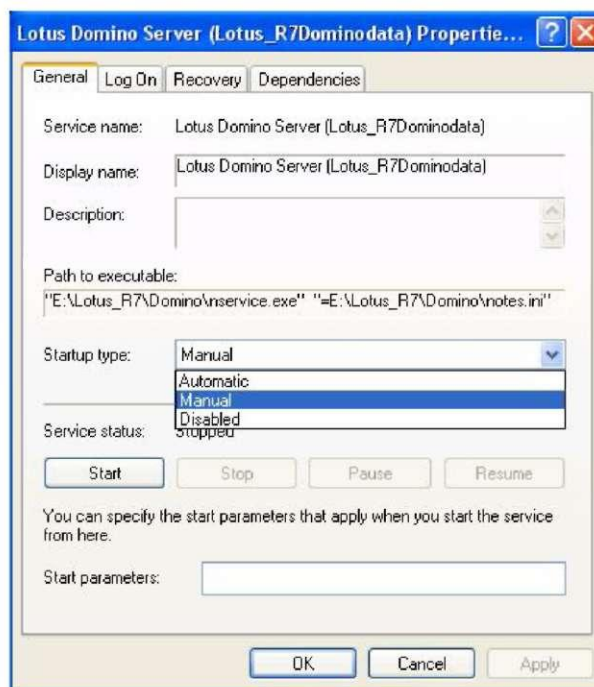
Lotus Domino Server (Lotus_R7Dominodata) Propertie...

General | Log On | Recovery | Dependencies

Service name: Lotus Domino Server (Lotus_R7Dominodata)

Display name: Lotus Domino Server (Lotus_R7Dominodata)

Description:

Path to executable:
"E:\Lotus_R7\Domino\nservice.exe" "=E:\Lotus_R7\Domino\notes.ini"

Startup type: Manual

Automatic
Manual
Disabled

Service status: Stopped

Start | Stop | Pause | Resume

You can specify the start parameters that apply when you start the service from here.

Start parameters:

OK | Cancel | Apply